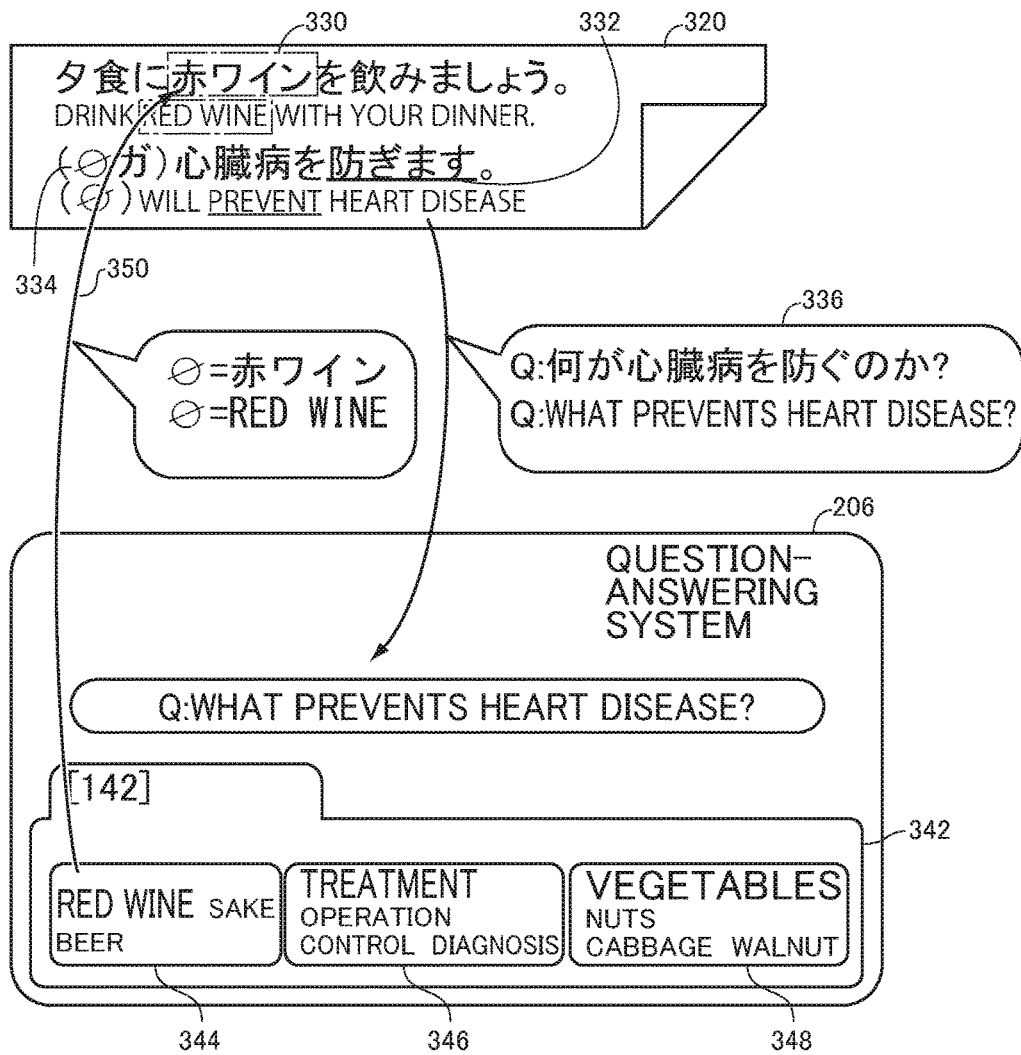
330
332
320
夕食に赤ワインを飲みましょう。
DRINK RED WINE WITH YOUR DINNER.
(⊘ガ)心臓病を防ぎます。
(⊘) WILL PREVENT HEART DISEASE

334
350
336
⊘=赤ワイン
⊘=RED WINE

Q:何が心臓病を防ぐのか?
Q:WHAT PREVENTS HEART DISEASE?

206
QUESTION-ANSWERING SYSTEM

Q:WHAT PREVENTS HEART DISEASE?

[142]
342

RED WINE SAKE
BEER

TREATMENT
OPERATION
CONTROL DIAGNOSIS

VEGETABLES
NUTS
CABBAGE WALNUT

344
346
348